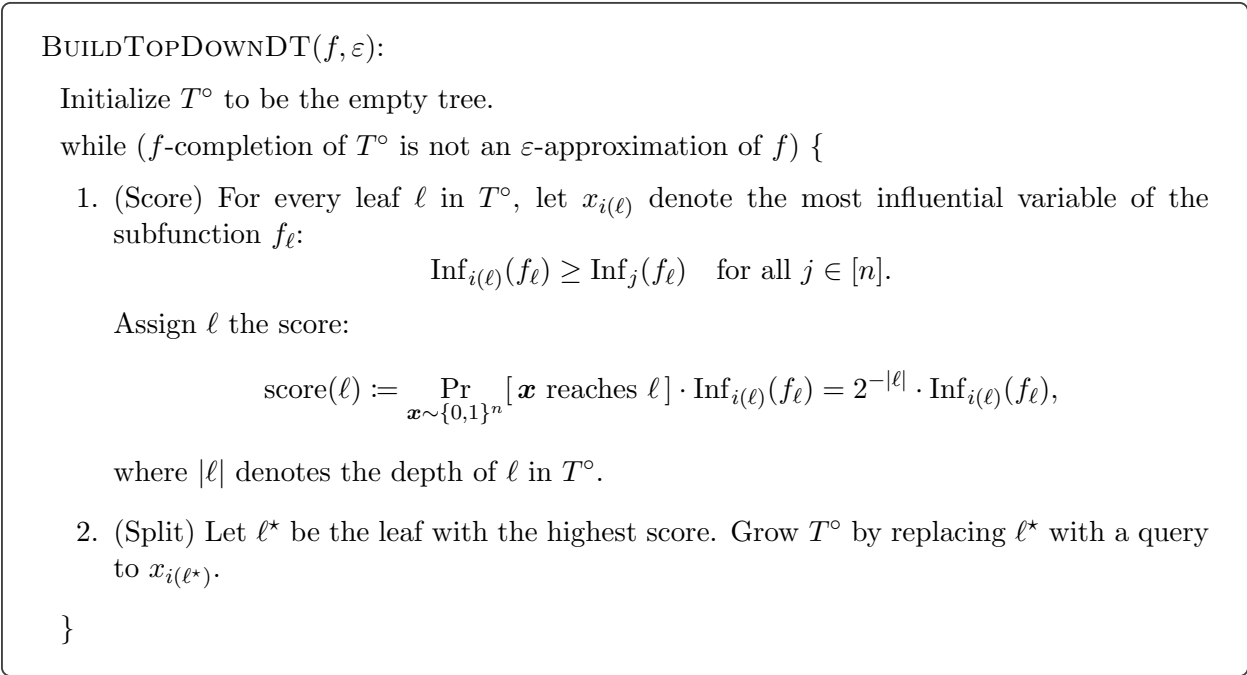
BuildTopDownDT($f, \varepsilon$):

Initialize $T^\circ$ to be the empty tree.

while ($f$-completion of $T^\circ$ is not an $\varepsilon$-approximation of $f$) {

1. (Score) For every leaf $\ell$ in $T^\circ$, let $x_{i(\ell)}$ denote the most influential variable of the subfunction $f_\ell$:
$$\mathrm{Inf}_{i(\ell)}(f_\ell) \geq \mathrm{Inf}_j(f_\ell) \quad \text{for all } j \in [n].$$
Assign $\ell$ the score:
$$\mathrm{score}(\ell) \coloneqq \Pr_{\boldsymbol{x}\sim\{0,1\}^n}[\,\boldsymbol{x} \text{ reaches } \ell\,] \cdot \mathrm{Inf}_{i(\ell)}(f_\ell) = 2^{-|\ell|} \cdot \mathrm{Inf}_{i(\ell)}(f_\ell),$$
where $|\ell|$ denotes the depth of $\ell$ in $T^\circ$.

2. (Split) Let $\ell^\star$ be the leaf with the highest score. Grow $T^\circ$ by replacing $\ell^\star$ with a query to $x_{i(\ell^\star)}$.

}